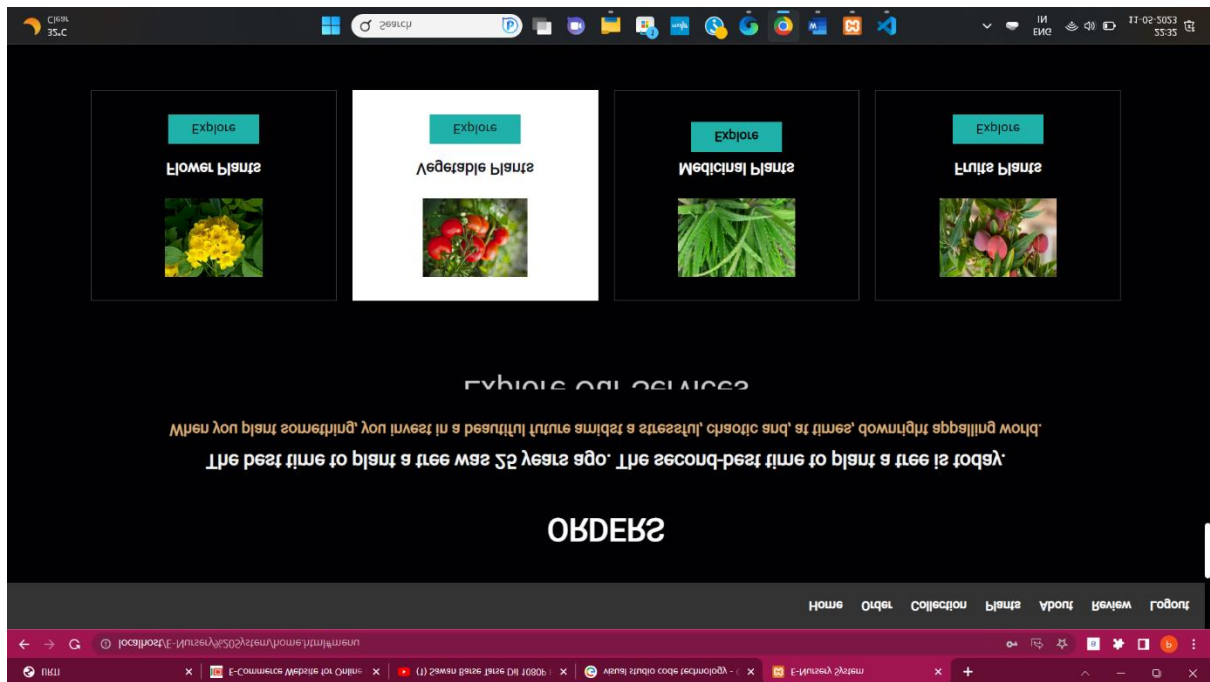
Clear
32°C

Search

IN
ENG

22:32
11-02-2023

Explore
Flower Plants

Explore
Vegetable Plants

Explore
Medicinal Plants

Explore
Fruits Plants

Explore Our Services

When you plant something, you invest in a beautiful future amidst a stressful, chaotic and, at times, downright appalling world.

The best time to plant a tree was 25 years ago. The second-best time to plant a tree is today.

ORDERS

Home Order Collection Plants About Review Logout

localhost/E-Nursery%20System/home.html#menu

URL

E-Commerce Website for Online

(1) Sawan Barse Tarse Dil 1080p

visual studio code technology -

E-Nursery System